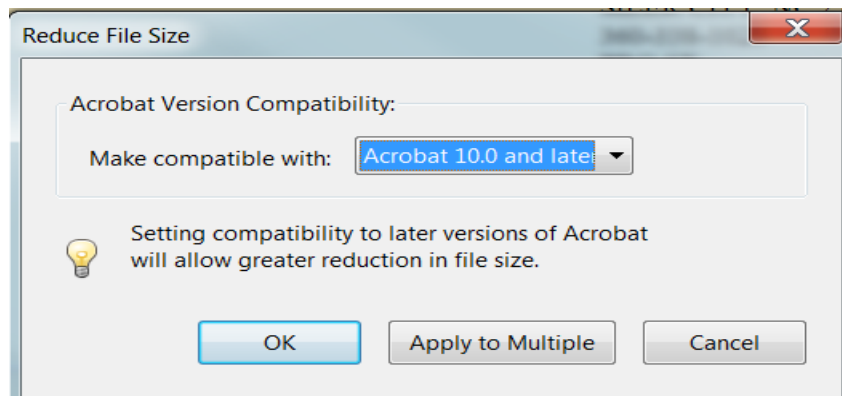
Reduce File Size

Acrobat Version Compatibility:

Make compatible with: Acrobat 10.0 and late

Setting compatibility to later versions of Acrobat will allow greater reduction in file size.

OK

Apply to Multiple

Cancel